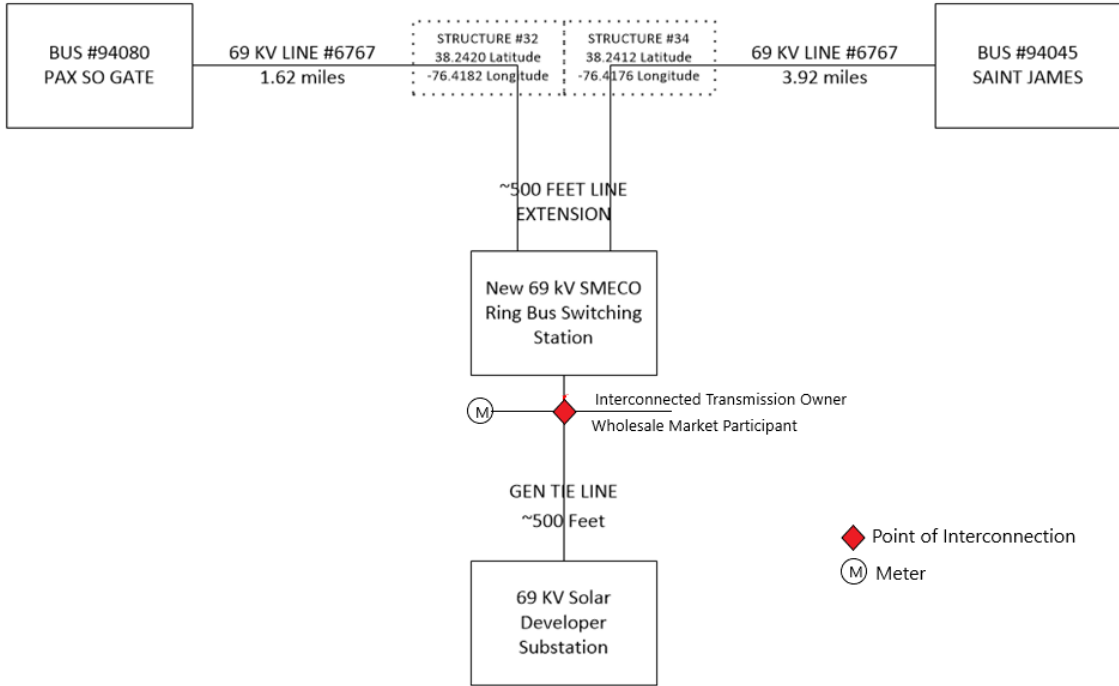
BUS #94080
PAX SO GATE

69 KV LINE #6767
1.62 miles

STRUCTURE #32
38.2420 Latitude
-76.4182 Longitude

STRUCTURE #34
38.2412 Latitude
-76.4176 Longitude

69 KV LINE #6767
3.92 miles

BUS #94045
SAINT JAMES

~500 FEET LINE EXTENSION

New 69 kV SMECO Ring Bus Switching Station

M

Interconnected Transmission Owner

Wholesale Market Participant

GEN TIE LINE
~500 Feet

69 KV Solar Developer Substation

Point of Interconnection

M Meter